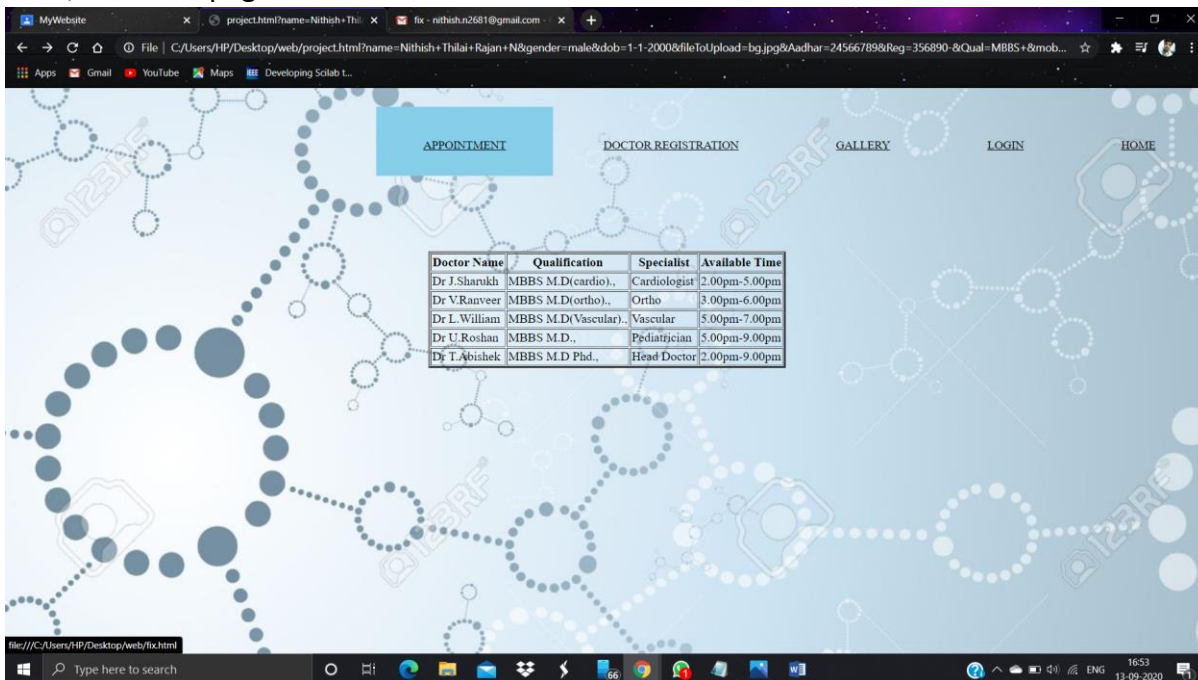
MyWebsite
project.html?name=Nithish+Thil
fix - nithish.n2681@gmail.com
File | C:/Users/HP/Desktop/web/project.html?name=Nithish+Thilai+Rajan+N&gender=male&dob=1-1-2000&fileToUpload=bg.jpg&Aadhar=24566789&Reg=356890-&Qual=MBBS+&mob...
Apps Gmail YouTube Maps Developing Scilab t...

APPOINTMENT DOCTOR REGISTRATION GALLERY LOGIN HOME

| Doctor Name | Qualification | Specialist | Available Time |
|---|---|---|---|
| Dr J.Sharukh | MBBS M.D(cardio)., | Cardiologist | 2.00pm-5.00pm |
| Dr V.Ranveer | MBBS M.D(ortho)., | Ortho | 3.00pm-6.00pm |
| Dr L.William | MBBS M.D(Vascular)., | Vascular | 5.00pm-7.00pm |
| Dr U.Roshan | MBBS M.D., | Pediatrician | 5.00pm-9.00pm |
| Dr T.Abishek | MBBS M.D Phd., | Head Doctor | 2.00pm-9.00pm |

file:///C:/Users/HP/Desktop/web/fix.html
Type here to search
ENG 16:53 13-09-2020